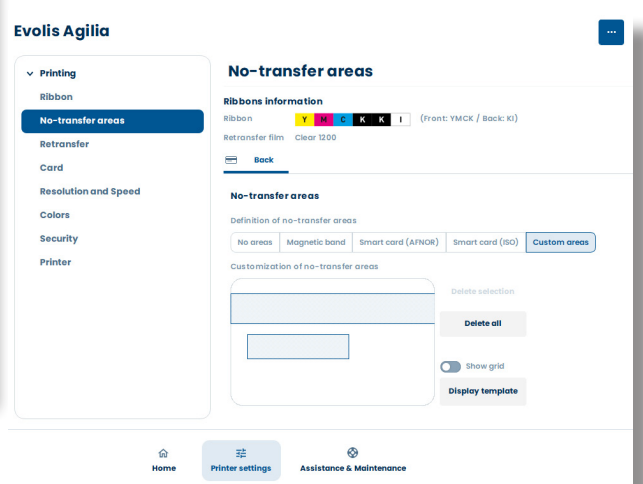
Evolis Agilia

...

Printing
Ribbon
No-transfer areas
Retransfer
Card
Resolution and Speed
Colors
Security
Printer

No-transfer areas

Ribbons information
Ribbon Y M C K K I (Front: YMCK / Back: KI)
Retransfer film Clear 1200

Back

No-transfer areas
Definition of no-transfer areas
No areas | Magnetic band | Smart card (AFNOR) | Smart card (ISO) | Custom areas
Customization of no-transfer areas

Delete selection
Delete all
Show grid
Display template

Home
Printer settings
Assistance & Maintenance